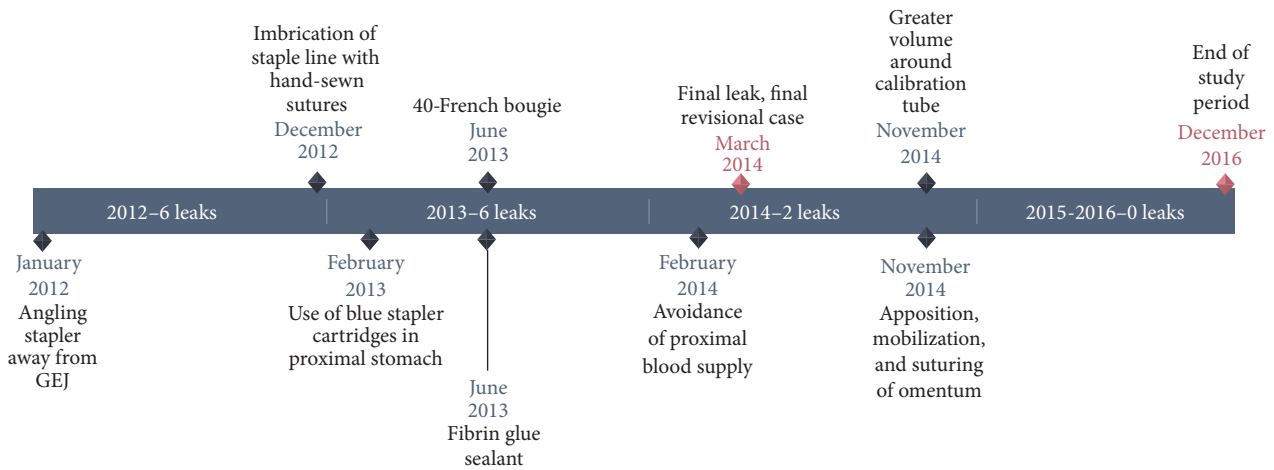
Imbrication of staple line with hand-sewn sutures
December 2012

40-French bougie
June 2013

Final leak, final revisional case
March 2014

Greater volume around calibration tube
November 2014

End of study period
December 2016

2012–6 leaks

2013–6 leaks

2014–2 leaks

2015-2016–0 leaks

January 2012
Angling stapler away from GEJ

February 2013
Use of blue stapler cartridges in proximal stomach

June 2013
Fibrin glue sealant

February 2014
Avoidance of proximal blood supply

November 2014
Apposition, mobilization, and suturing of omentum